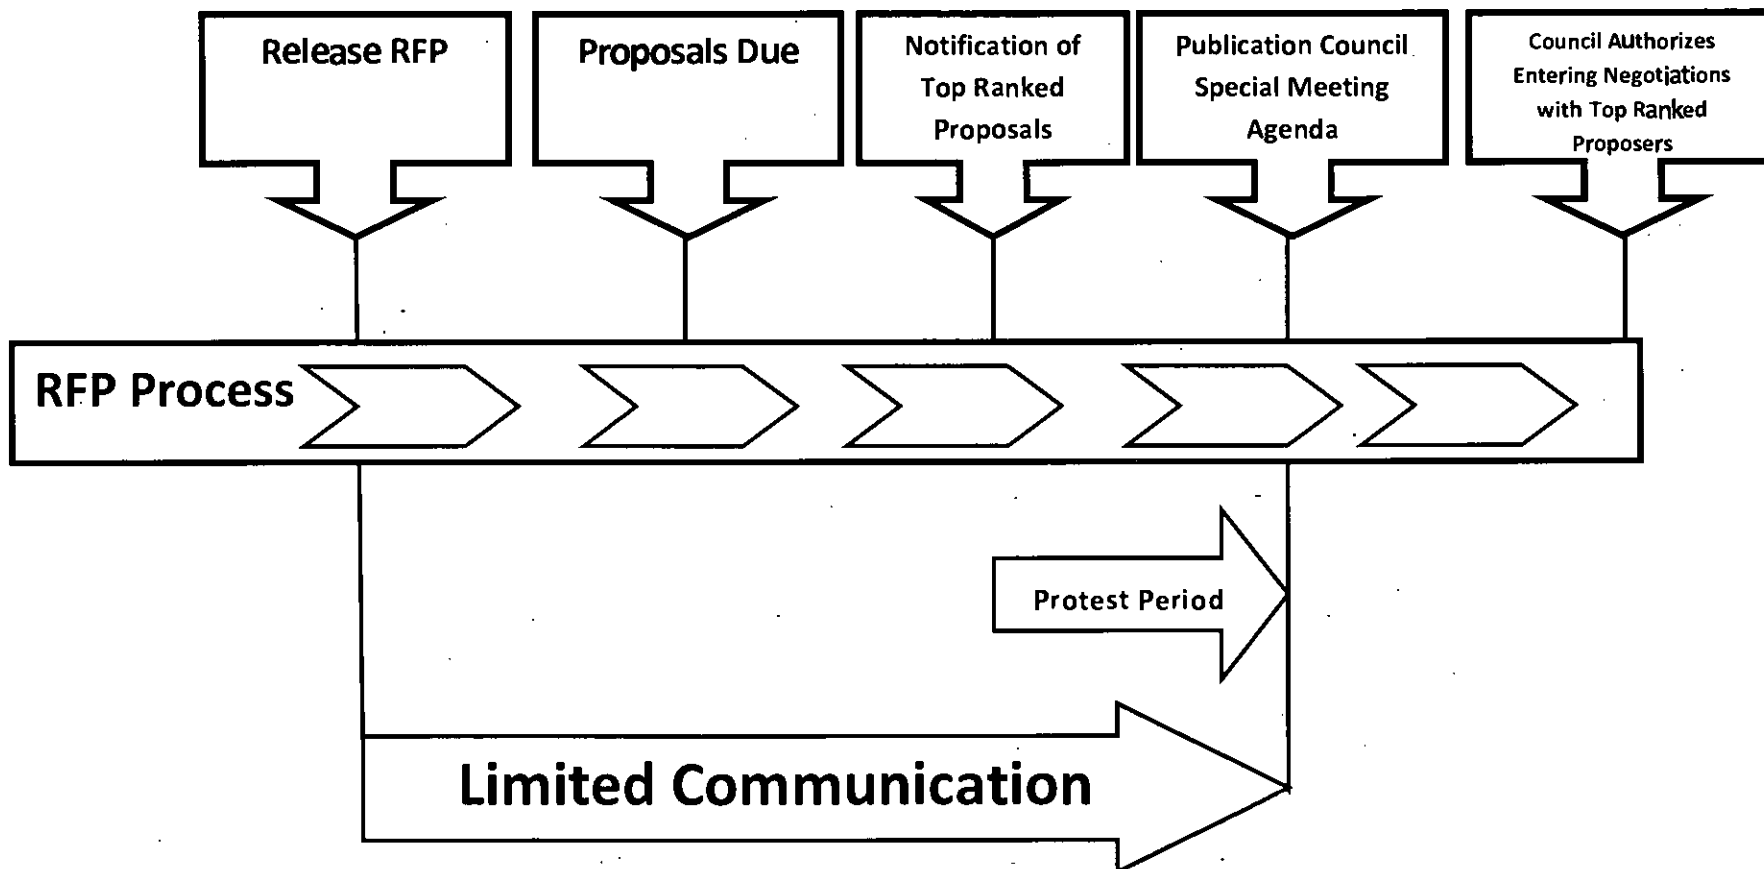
Release RFP

Proposals Due

Notification of Top Ranked Proposals

Publication Council Special Meeting Agenda

Council Authorizes Entering Negotiations with Top Ranked Proposers

RFP Process

Protest Period

Limited Communication